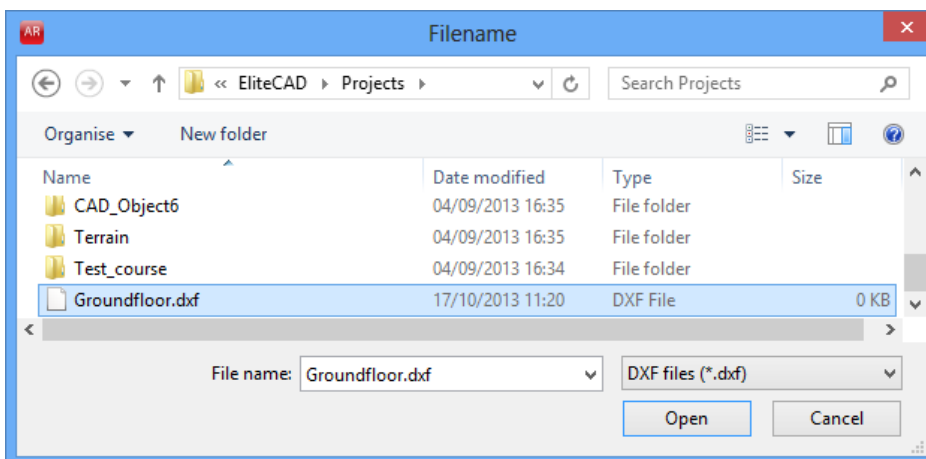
AR

Filename

« EliteCAD › Projects ›

Search Projects

Organise ▾ New folder

| Name | Date modified | Type | Size |
|---|---|---|---|
| CAD_Object6 | 04/09/2013 16:35 | File folder | |
| Terrain | 04/09/2013 16:35 | File folder | |
| Test_course | 04/09/2013 16:34 | File folder | |
| Groundfloor.dxf | 17/10/2013 11:20 | DXF File | 0 KB |

File name: Groundfloor.dxf

DXF files (*.dxf)

Open

Cancel